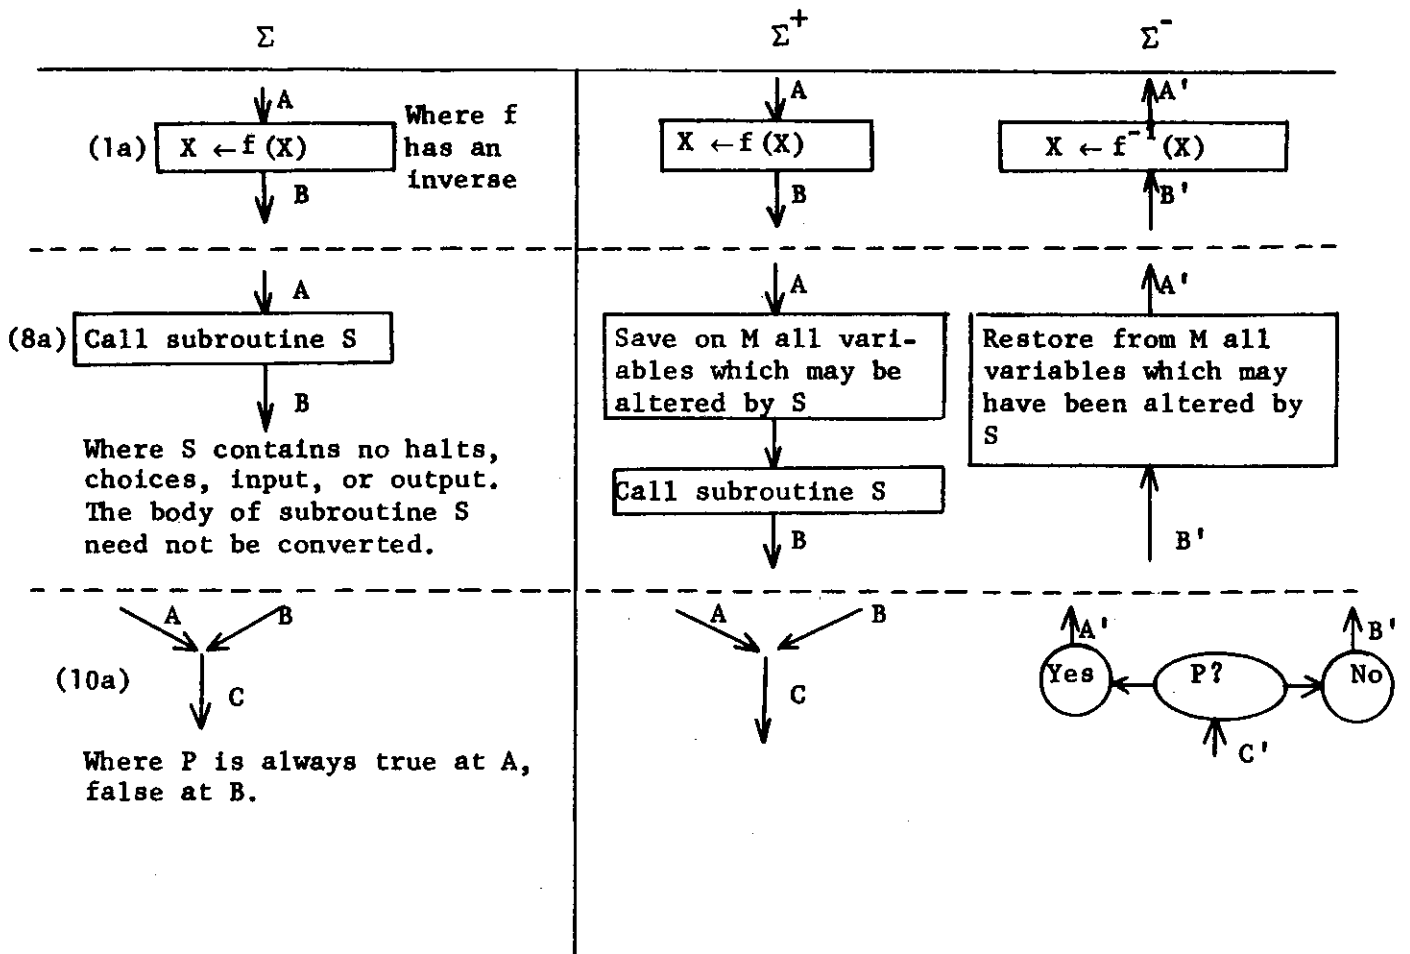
$\Sigma$ $\Sigma^+$ $\Sigma^-$

A
(1a) $X \leftarrow f(X)$ Where f has an inverse
B

A
$X \leftarrow f(X)$
B

A'
$X \leftarrow f^{-1}(X)$
B'

A
(8a) Call subroutine S
B

Where S contains no halts, choices, input, or output. The body of subroutine S need not be converted.

A
Save on M all variables which may be altered by S
Call subroutine S
B

A'
Restore from M all variables which may have been altered by S
B'

A B
(10a)
C

Where P is always true at A, false at B.

A B
C

A' B'
Yes P? No
C'